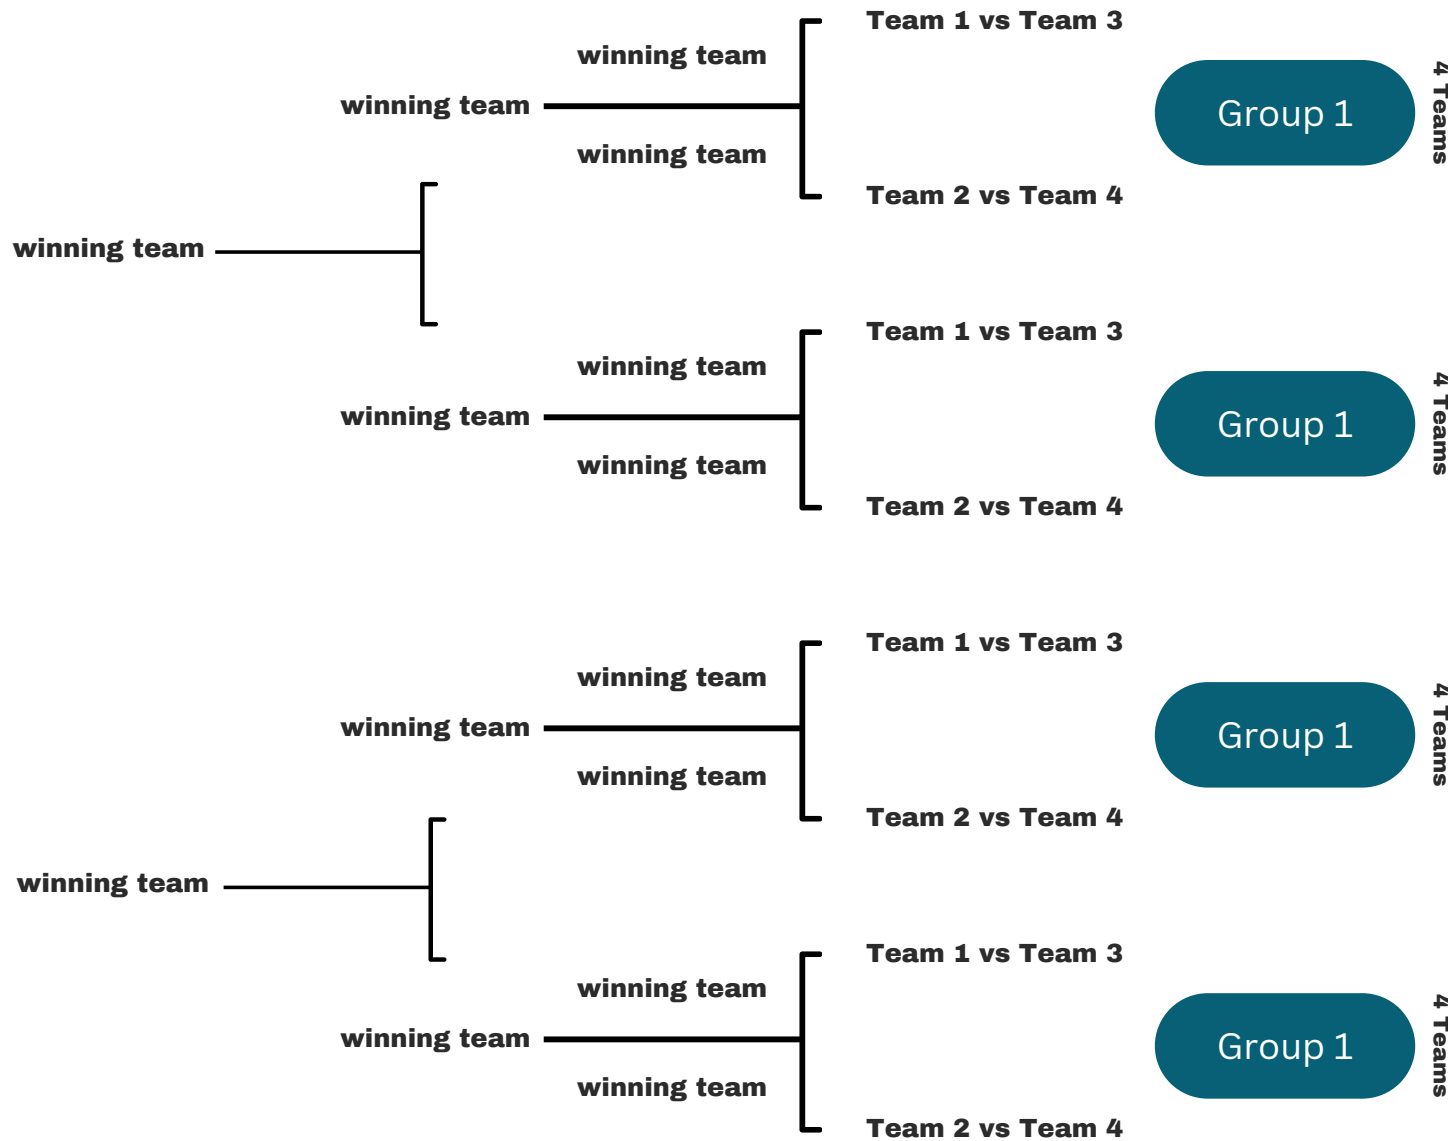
Team 1 vs Team 3

winning team

winning team

winning team

Team 2 vs Team 4

Group 1

4 Teams

winning team

Team 1 vs Team 3

winning team

winning team

winning team

Team 2 vs Team 4

Group 1

4 Teams

Team 1 vs Team 3

winning team

winning team

winning team

Team 2 vs Team 4

Group 1

4 Teams

winning team

Team 1 vs Team 3

winning team

winning team

winning team

Team 2 vs Team 4

Group 1

4 Teams